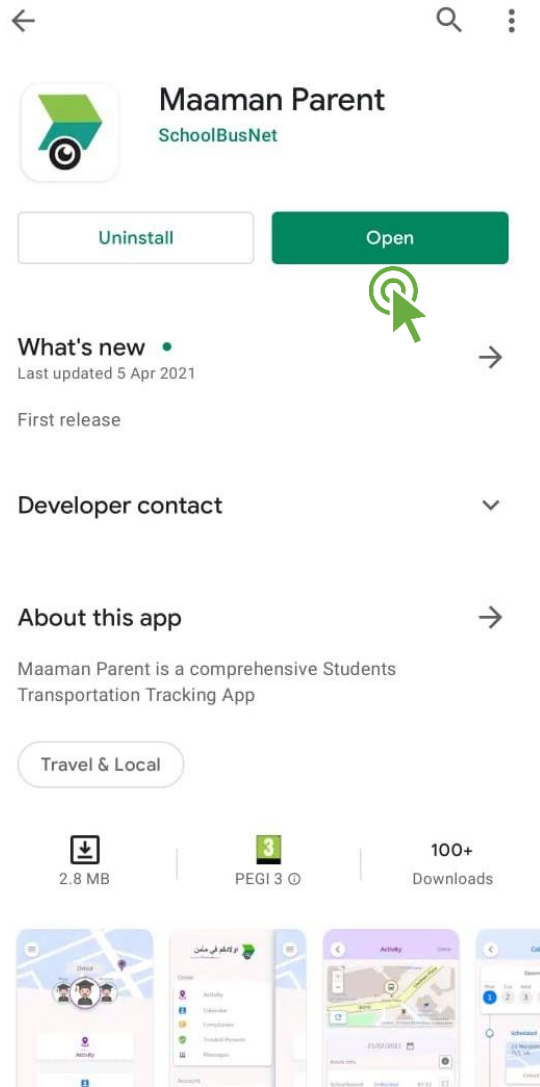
Maaman Parent
SchoolBusNet

Uninstall
Open

What's new
Last updated 5 Apr 2021

First release

Developer contact

About this app

Maaman Parent is a comprehensive Students Transportation Tracking App

Travel & Local

2.8 MB
3
PEGI 3
100+
Downloads